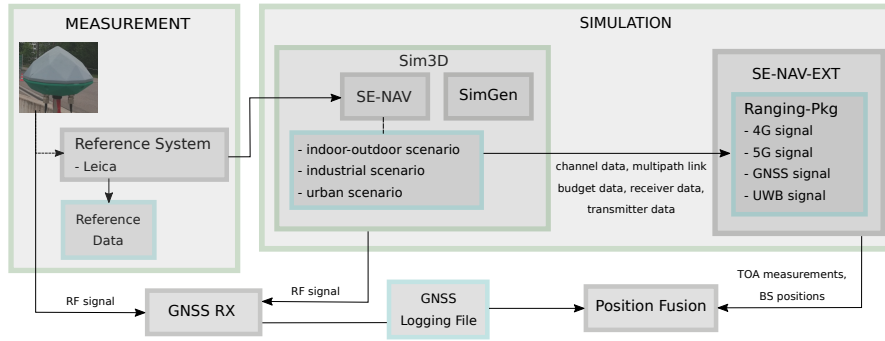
MEASUREMENT

Reference System
- Leica

Reference Data

SIMULATION

Sim3D

SE-NAV

SimGen

- indoor-outdoor scenario
- industrial scenario
- urban scenario

channel data, multipath link budget data, receiver data, transmitter data

SE-NAV-EXT

Ranging-Pkg
- 4G signal
- 5G signal
- GNSS signal
- UWB signal

TOA measurements, BS positions

RF signal

RF signal

GNSS RX

GNSS Logging File

Position Fusion